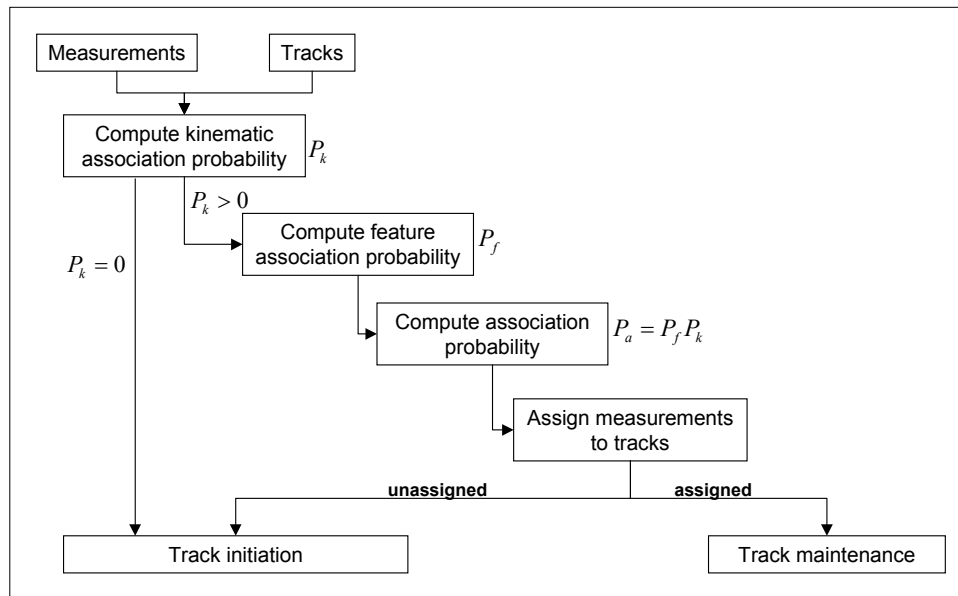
Measurements

Tracks

Compute kinematic association probability

$P_k$

$P_k > 0$

$P_k = 0$

Compute feature association probability

$P_f$

Compute association probability

$P_a = P_f P_k$

Assign measurements to tracks

unassigned

assigned

Track initiation

Track maintenance